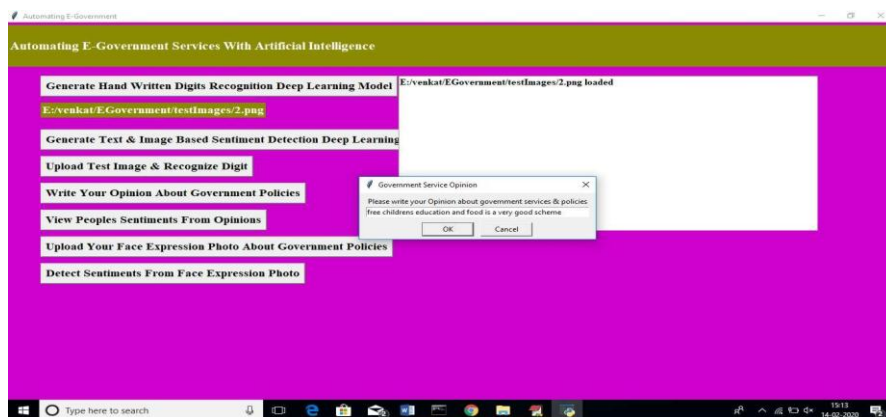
Automating E-Government

Automating E-Government Services With Artificial Intelligence

Generate Hand Written Digits Recognition Deep Learning Model

E:/venkat/EGovernment/testImages/2.png

Generate Text & Image Based Sentiment Detection Deep Learning

Upload Test Image & Recognize Digit

Write Your Opinion About Government Policies

View Peoples Sentiments From Opinions

Upload Your Face Expression Photo About Government Policies

Detect Sentiments From Face Expression Photo

E:/venkat/EGovernment/testImages/2.png loaded

Government Service Opinion

Please write your Opinion about government services & policies

free childrens education and food is a very good scheme

OK Cancel

Type here to search

19:13
14-02-2020